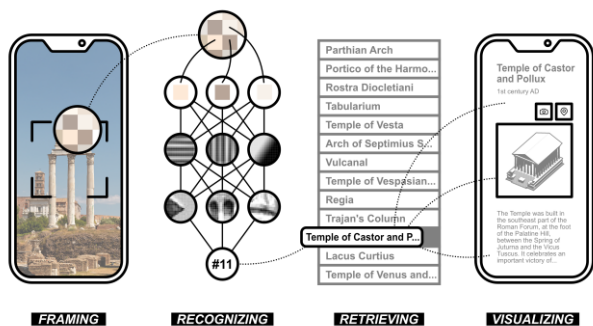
Parthian Arch
Portico of the Harmo...
Rostra Diocletiani
Tabularium
Temple of Vesta
Arch of Septimius S...
Vulcanal
Temple of Vespasian...
Regia
Trajan's Column
Temple of Castor and P...
Lacus Curtius
Temple of Venus and...

#11

Temple of Castor and Pollux
1st century AD

The Temple was built in the southeast part of the Roman Forum, at the foot of the Palatine Hill, between the Spring of Juturna and the Vicus Tuscus. It celebrates an important victory of...

FRAMING
RECOGNIZING
RETRIEVING
VISUALIZING